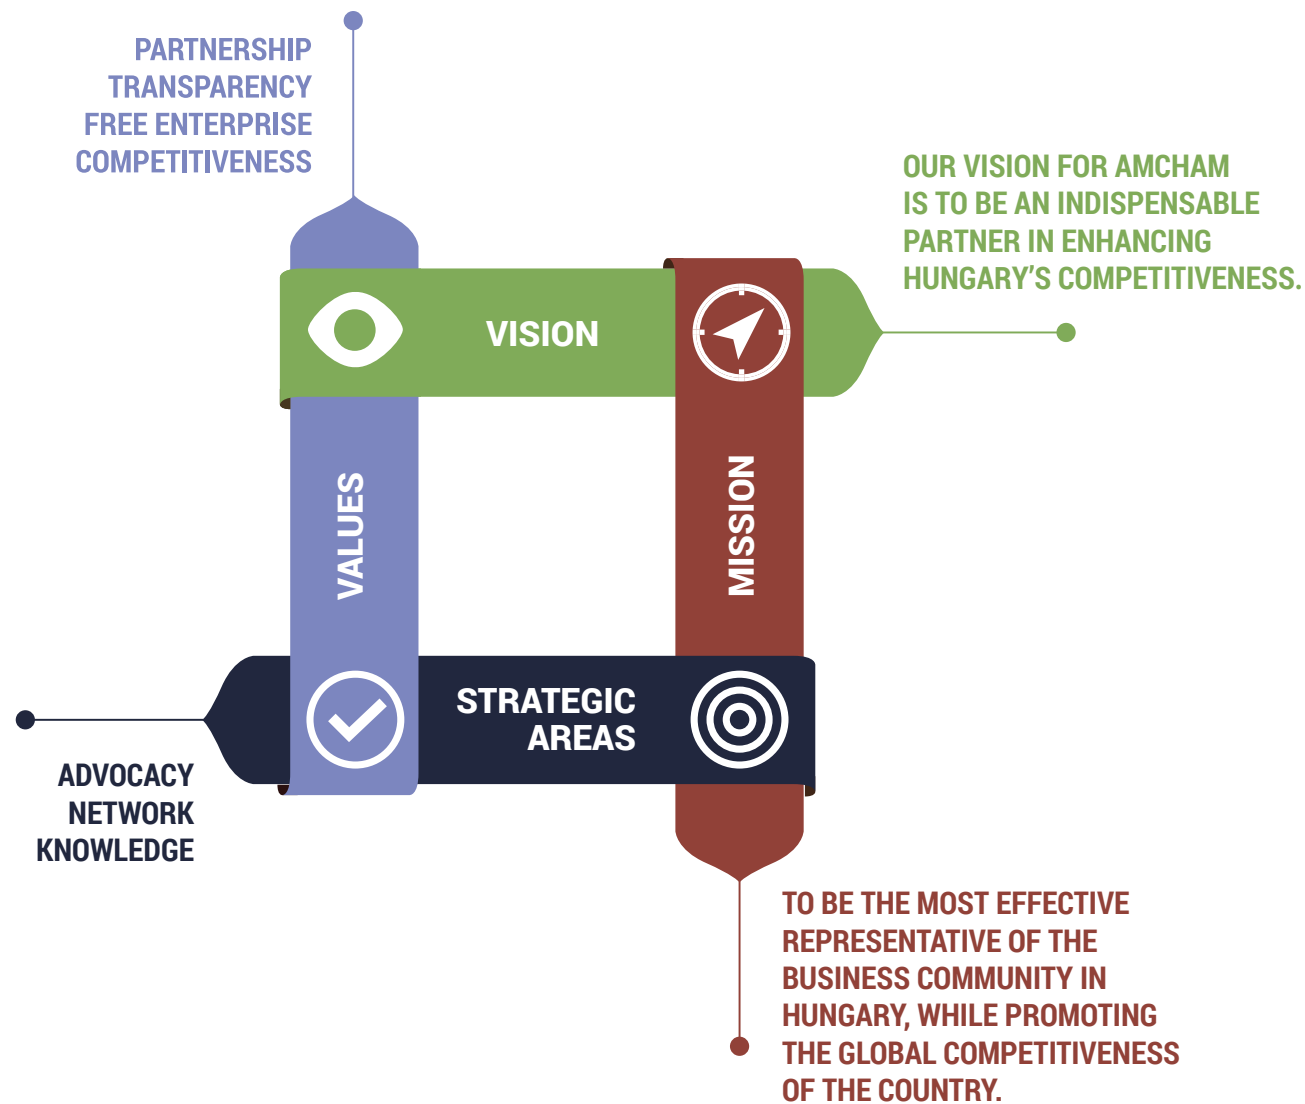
PARTNERSHIP
TRANSPARENCY
FREE ENTERPRISE
COMPETITIVENESS

OUR VISION FOR AMCHAM IS TO BE AN INDISPENSABLE PARTNER IN ENHANCING HUNGARY'S COMPETITIVENESS.

VISION

VALUES

MISSION

STRATEGIC AREAS

ADVOCACY
NETWORK
KNOWLEDGE

TO BE THE MOST EFFECTIVE REPRESENTATIVE OF THE BUSINESS COMMUNITY IN HUNGARY, WHILE PROMOTING THE GLOBAL COMPETITIVENESS OF THE COUNTRY.